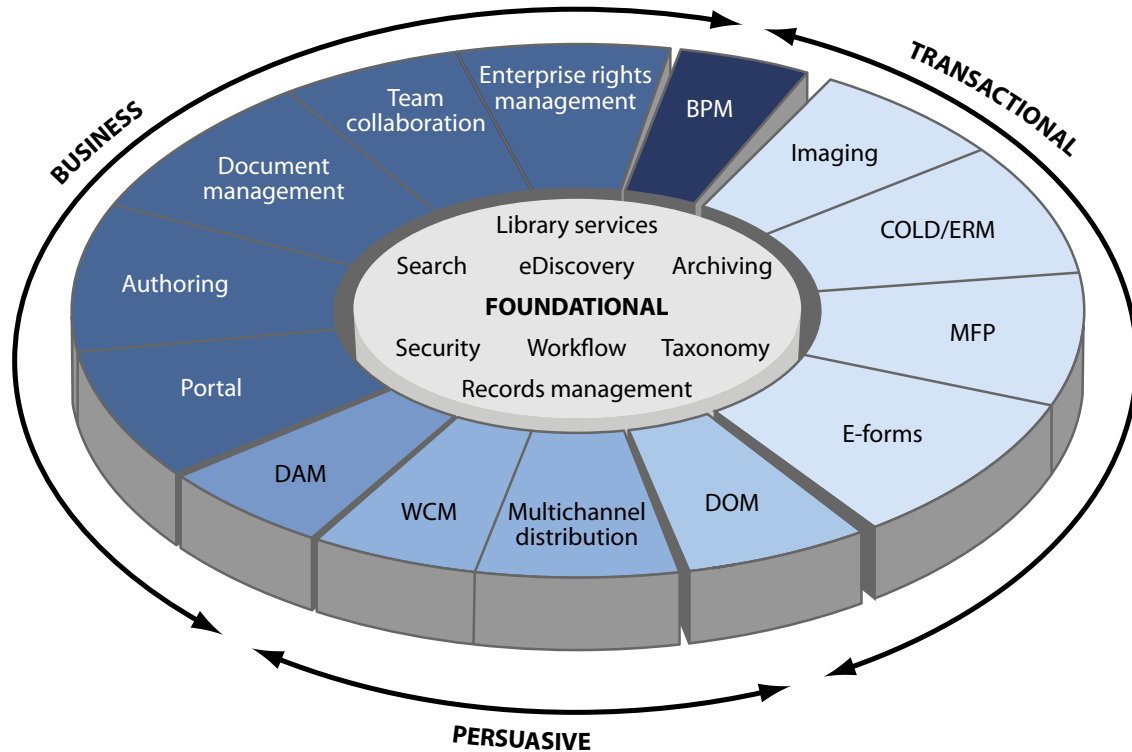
BUSINESS

TRANSACTIONAL

PERSUASIVE

Enterprise rights management

BPM

Team collaboration

Document management

Authoring

Portal

Imaging

COLD/ERM

MFP

E-forms

DAM

WCM

Multichannel distribution

DOM

Library services

Search

eDiscovery

Archiving

FOUNDATIONAL

Security

Workflow

Taxonomy

Records management